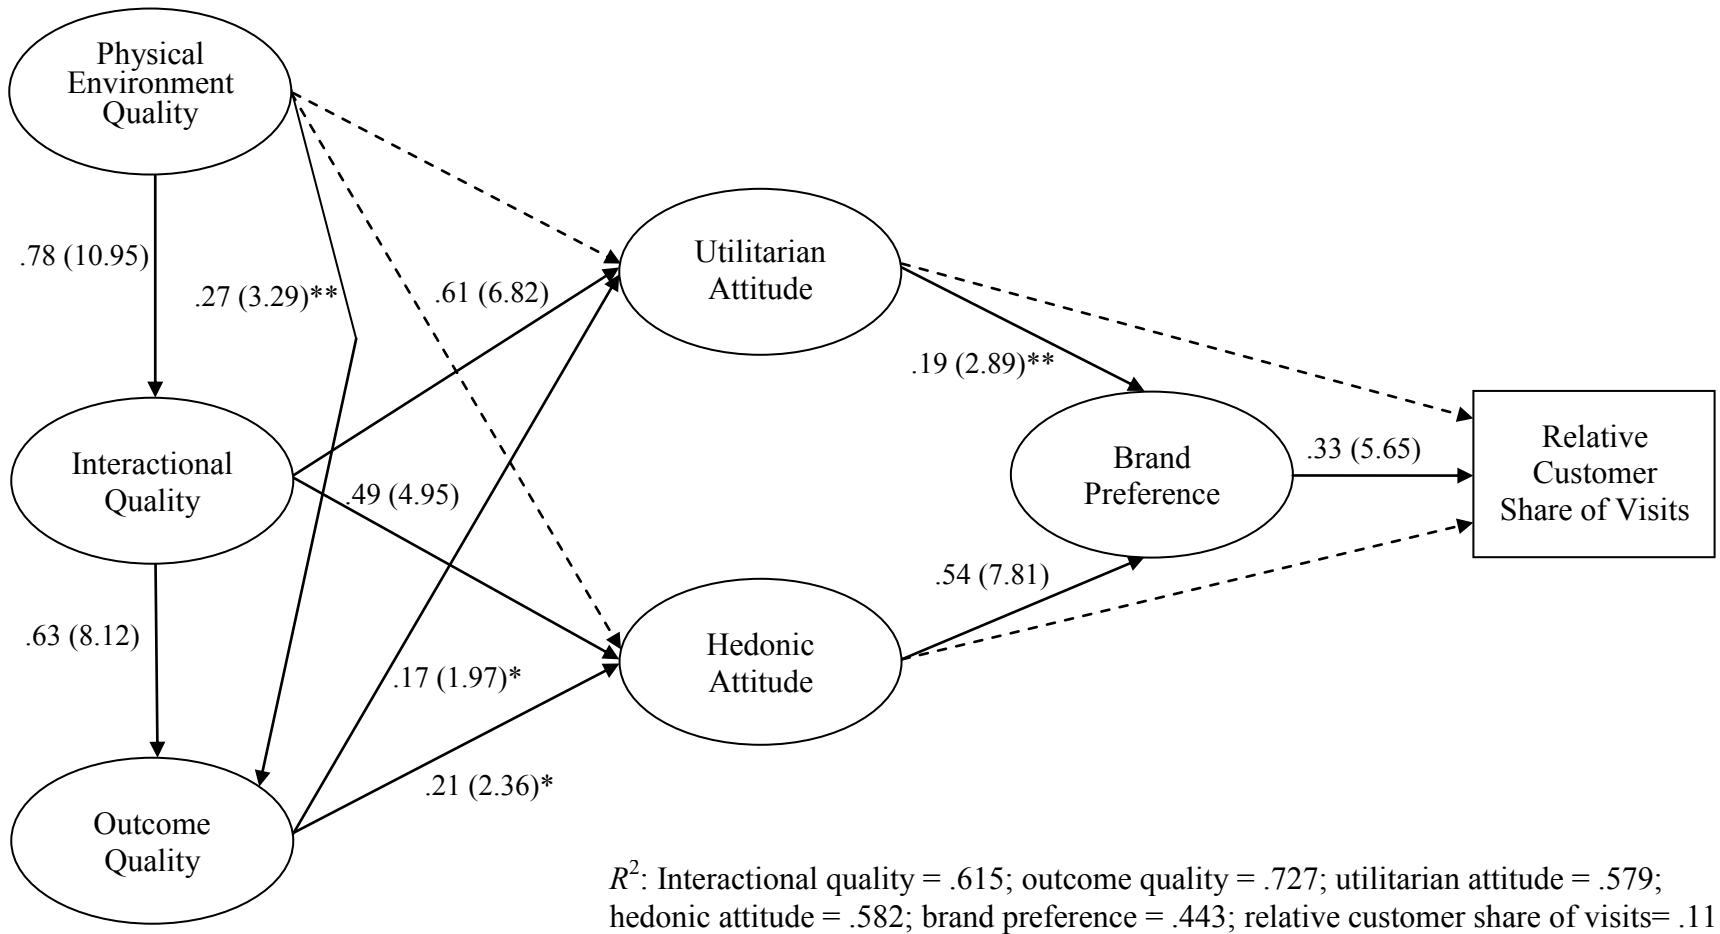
Physical Environment Quality

.78 (10.95)

.27 (3.29)**

.61 (6.82)

Utilitarian Attitude

.19 (2.89)**

Interactional Quality

.49 (4.95)

Brand Preference

.33 (5.65)

Relative Customer Share of Visits

.63 (8.12)

.54 (7.81)

Hedonic Attitude

.17 (1.97)*

.21 (2.36)*

Outcome Quality

$R^2$: Interactional quality = .615; outcome quality = .727; utilitarian attitude = .579; hedonic attitude = .582; brand preference = .443; relative customer share of visits= .11